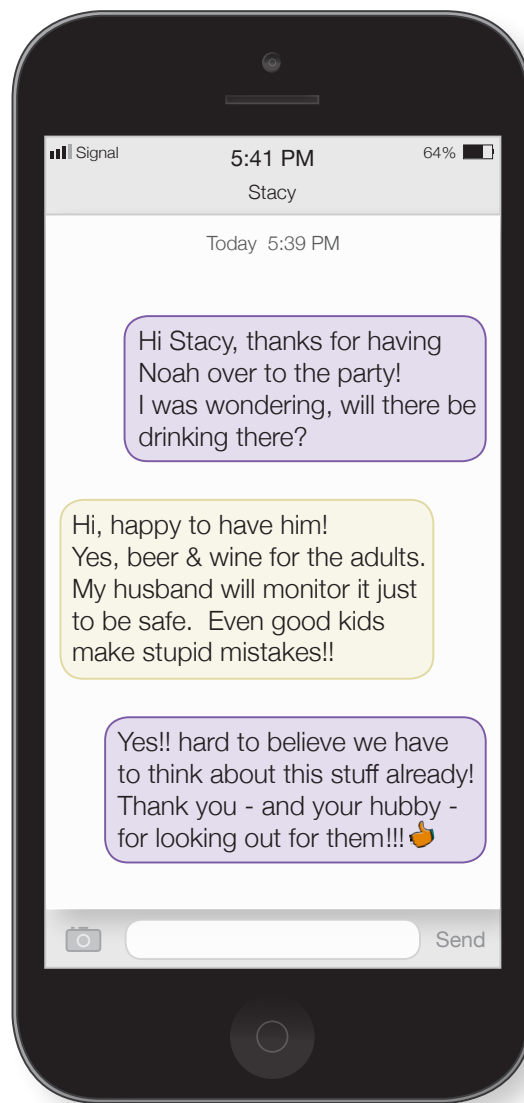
Signal
5:41 PM
64%
Stacy

Today 5:39 PM

Hi Stacy, thanks for having Noah over to the party!
I was wondering, will there be drinking there?

Hi, happy to have him!
Yes, beer & wine for the adults. My husband will monitor it just to be safe. Even good kids make stupid mistakes!!

Yes!! hard to believe we have to think about this stuff already! Thank you - and your hubby - for looking out for them!!! 👍

Send